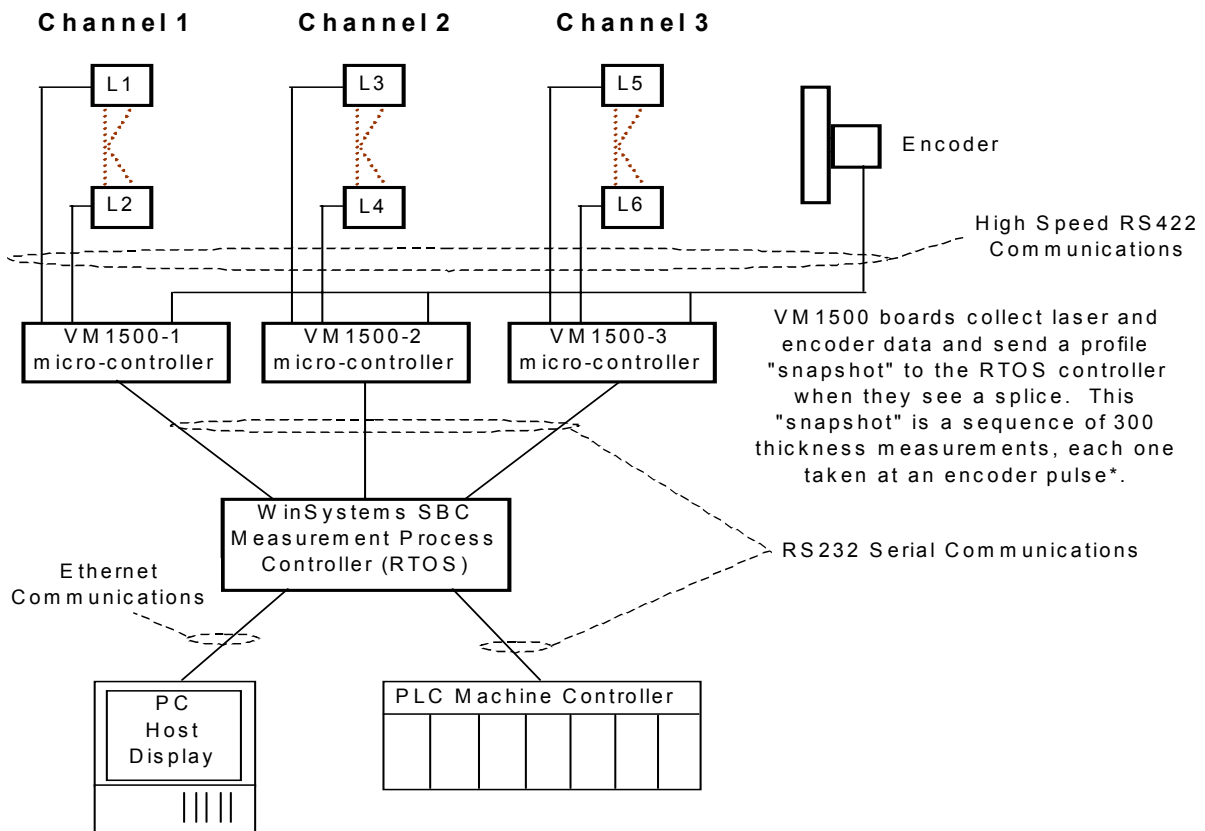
Channel 1

Channel 2

Channel 3

L1

L2

L3

L4

L5

L6

Encoder

High Speed RS422 Communications

VM1500-1 micro-controller

VM1500-2 micro-controller

VM1500-3 micro-controller

VM1500 boards collect laser and encoder data and send a profile "snapshot" to the RTOS controller when they see a splice. This "snapshot" is a sequence of 300 thickness measurements, each one taken at an encoder pulse*.

WinSystems SBC Measurement Process Controller (RTOS)

RS232 Serial Communications

Ethernet Communications

PC Host Display

PLC Machine Controller